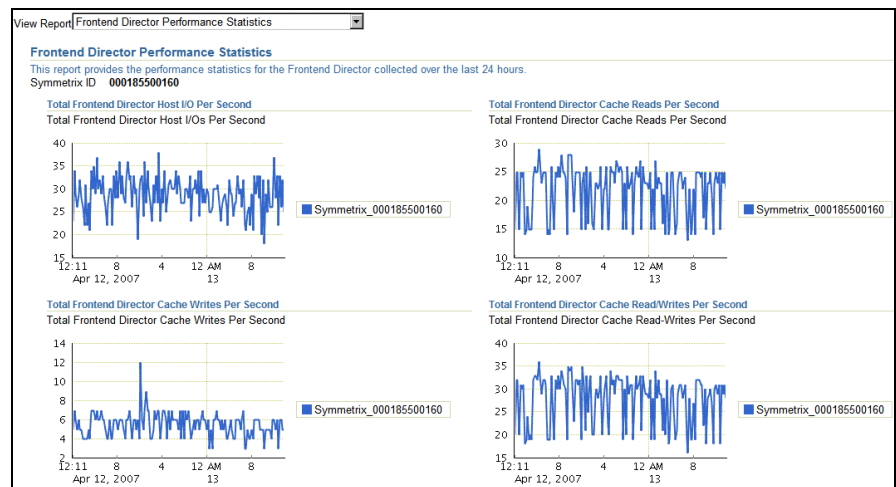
View Report Frontend Director Performance Statistics

Frontend Director Performance Statistics

This report provides the performance statistics for the Frontend Director collected over the last 24 hours.

Symmetrix ID 000185500160

Total Frontend Director Host I/O Per Second

Total Frontend Director Host I/Os Per Second

40
35
30
25
20
15
12:11 Apr 12, 2007
8
4
12 AM 13
8

Symmetrix_000185500160

Total Frontend Director Cache Reads Per Second

Total Frontend Director Cache Reads Per Second

30
25
20
15
10
12:11 Apr 12, 2007
8
4
12 AM 13
8

Symmetrix_000185500160

Total Frontend Director Cache Writes Per Second

Total Frontend Director Cache Writes Per Second

14
12
10
8
6
4
2
12:11 Apr 12, 2007
8
4
12 AM 13
8

Symmetrix_000185500160

Total Frontend Director Cache Read/Writes Per Second

Total Frontend Director Cache Read-Writes Per Second

40
35
30
25
20
15
12:11 Apr 12, 2007
8
4
12 AM 13
8

Symmetrix_000185500160